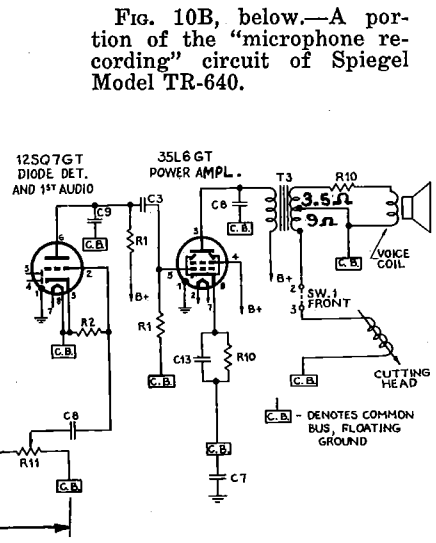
Fig. 10B, below.—A portion of the "microphone recording" circuit of Spiegel Model TR-640.

12SQ7GT DIODE DET. AND 1ST AUDIO

35L6GT POWER AMPL.

C9
C3
C.B.
R1
B+
6
5
4
1
3
8
2
R2
C.B.
C8
R11
C.B.

C6
C.B.
3
5
4
1
2
7
8
B+
R1
C.B.
C13
R10
C.B.
C7

T3
R10
$3.5\Omega$
$9\Omega$
C.B.
VOICE COIL
B+
2
SW.1 FRONT
3
CUTTING HEAD
C.B.

C.B. - DENOTES COMMON BUS, FLOATING GROUND